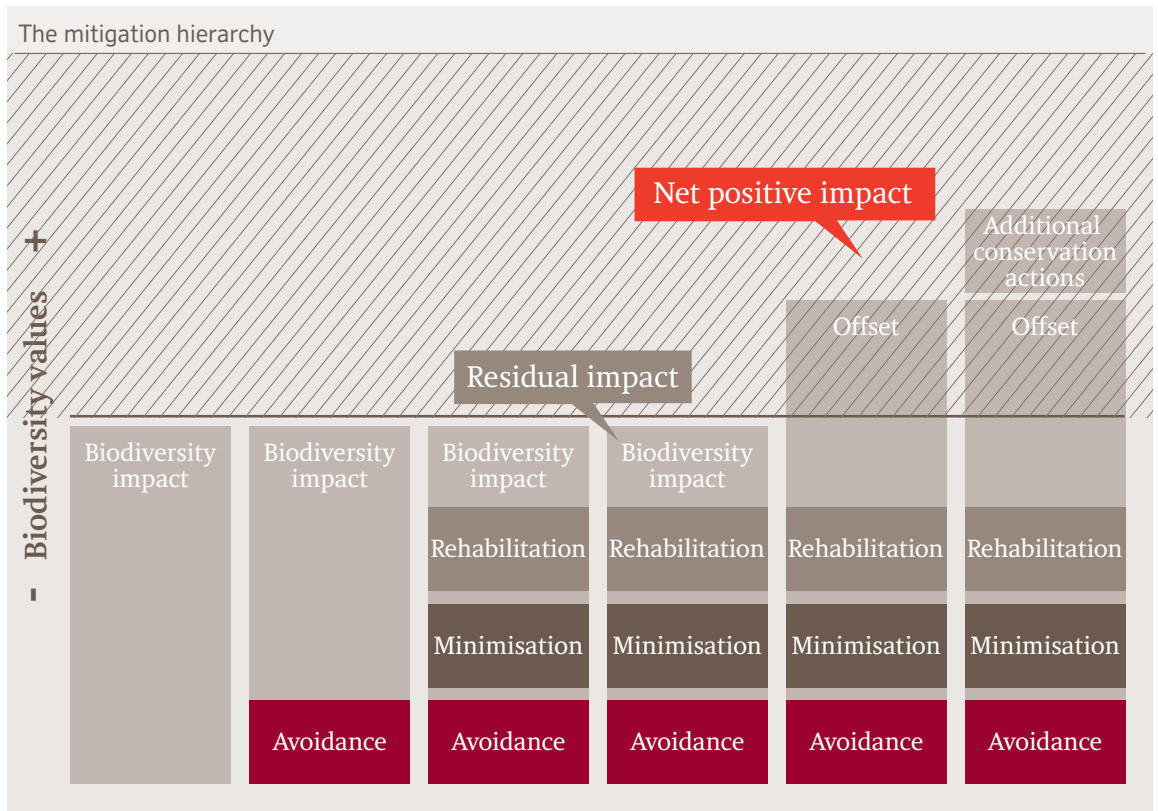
The mitigation hierarchy

+ Biodiversity values -

Net positive impact

Additional conservation actions

Offset

Offset

Residual impact

Biodiversity impact

Biodiversity impact

Avoidance

Biodiversity impact

Rehabilitation

Minimisation

Avoidance

Biodiversity impact

Rehabilitation

Minimisation

Avoidance

Rehabilitation

Minimisation

Avoidance

Rehabilitation

Minimisation

Avoidance